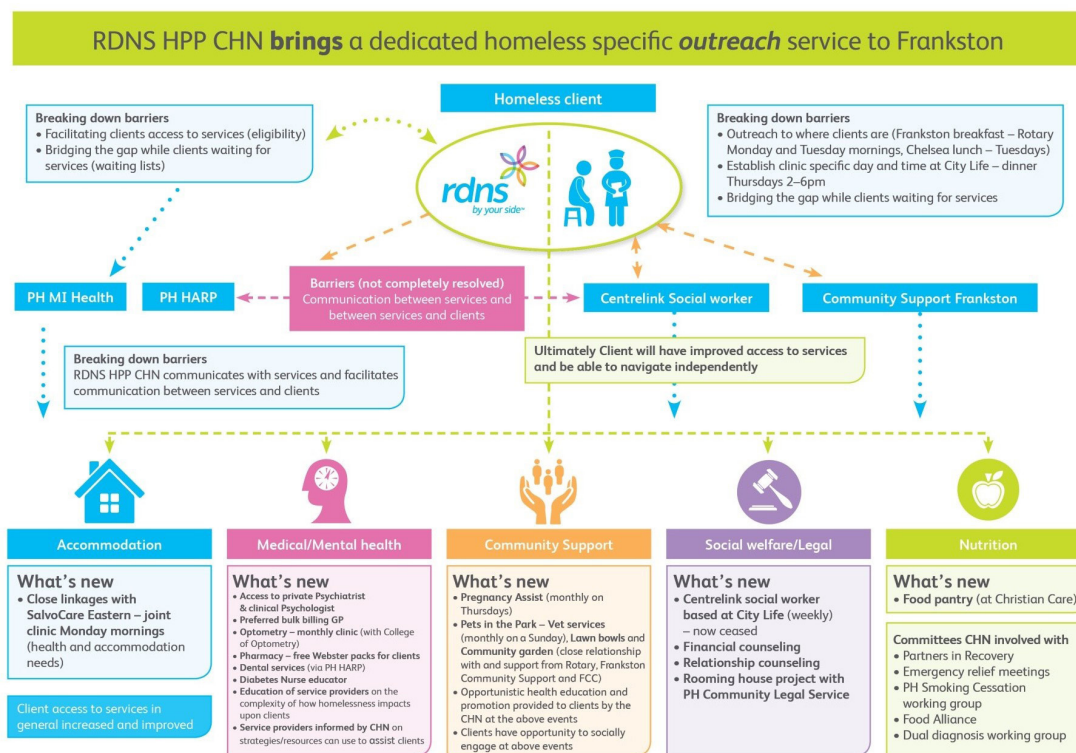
RDNS HPP CHN **brings** a dedicated homeless specific ***outreach*** service to Frankston

Homeless client

rdns
by your side

Breaking down barriers
• Facilitating clients access to services (eligibility)
• Bridging the gap while clients waiting for services (waiting lists)

Breaking down barriers
• Outreach to where clients are (Frankston breakfast – Rotary Monday and Tuesday mornings, Chelsea lunch – Tuesdays)
• Establish clinic specific day and time at City Life – dinner Thursdays 2–6pm
• Bridging the gap while clients waiting for services

PH MI Health

PH HARP

Barriers (not completely resolved)
Communication between services and between services and clients

Centrelink Social worker

Community Support Frankston

Breaking down barriers
RDNS HPP CHN communicates with services and facilitates communication between services and clients

Ultimately Client will have improved access to services and be able to navigate independently

Accommodation

What's new
• Close linkages with SalvoCare Eastern – joint clinic Monday mornings (health and accommodation needs)

Client access to services in general increased and improved

Medical/Mental health

What's new
• Access to private Psychiatrist & clinical Psychologist
• Preferred bulk billing GP
• Optometry – monthly clinic (with College of Optometry)
• Pharmacy – free Webster packs for clients
• Dental services (via PH HARP)
• Diabetes Nurse educator
• Education of service providers on the complexity of how homelessness impacts upon clients
• Service providers informed by CHN on strategies/resources can use to assist clients

Community Support

What's new
• Pregnancy Assist (monthly on Thursdays)
• Pets in the Park – Vet services (monthly on a Sunday), Lawn bowls and Community garden (close relationship with and support from Rotary, Frankston Community Support and FCC)
• Opportunistic health education and promotion provided to clients by the CHN at the above events
• Clients have opportunity to socially engage at above events

Social welfare/Legal

What's new
• Centrelink social worker based at City Life (weekly) – now ceased
• Financial counseling
• Relationship counseling
• Rooming house project with PH Community Legal Service

Nutrition

What's new
• Food pantry (at Christian Care)

Committees CHN involved with
• Partners in Recovery
• Emergency relief meetings
• PH Smoking Cessation working group
• Food Alliance
• Dual diagnosis working group